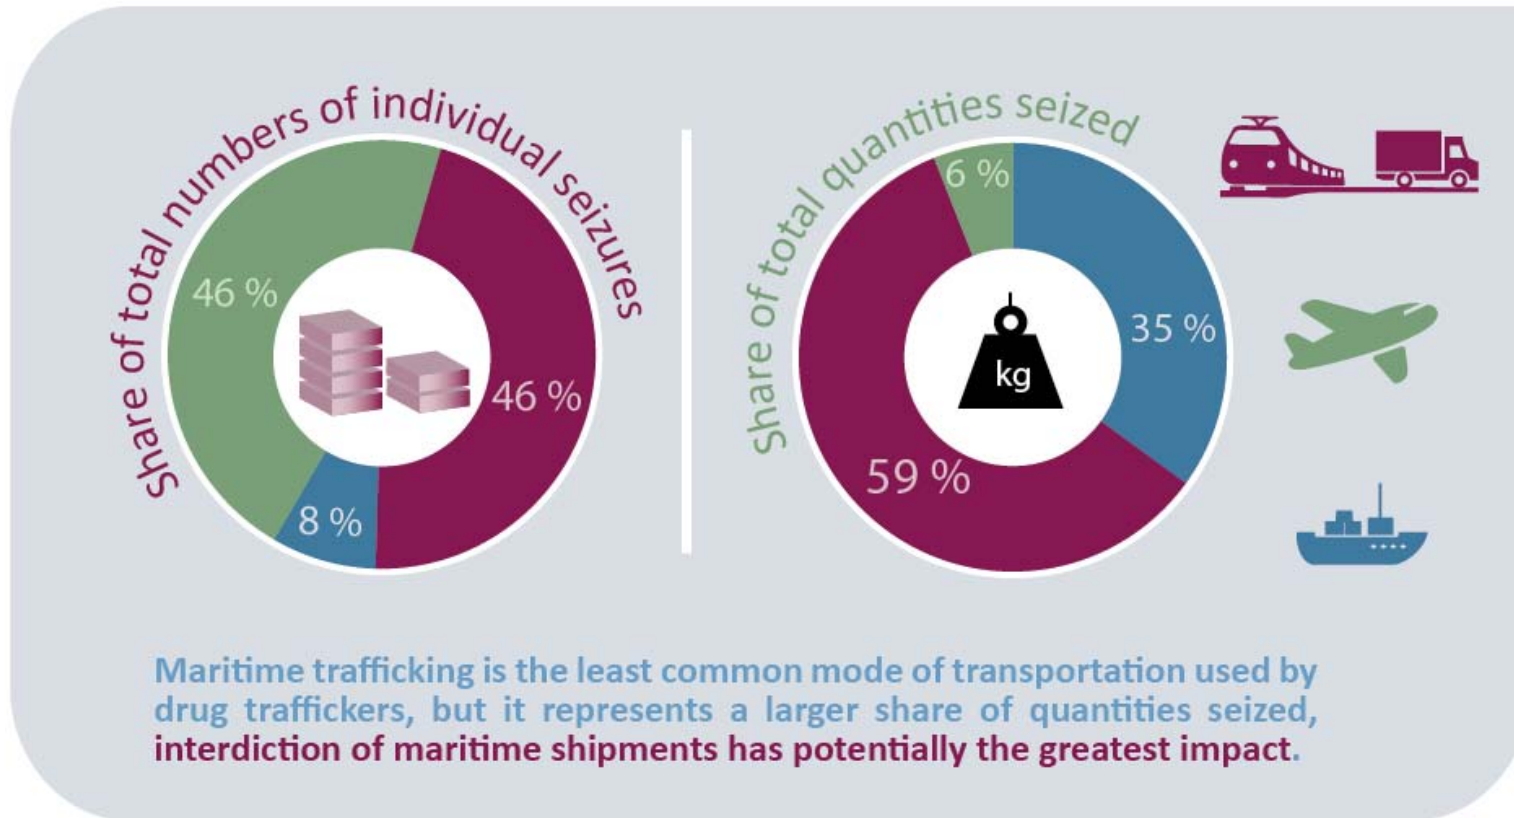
Share of total numbers of individual seizures

46 %

46 %

8 %

Share of total quantities seized

6 %

35 %

kg

59 %

Maritime trafficking is the least common mode of transportation used by drug traffickers, but it represents a larger share of quantities seized, interdiction of maritime shipments has potentially the greatest impact.